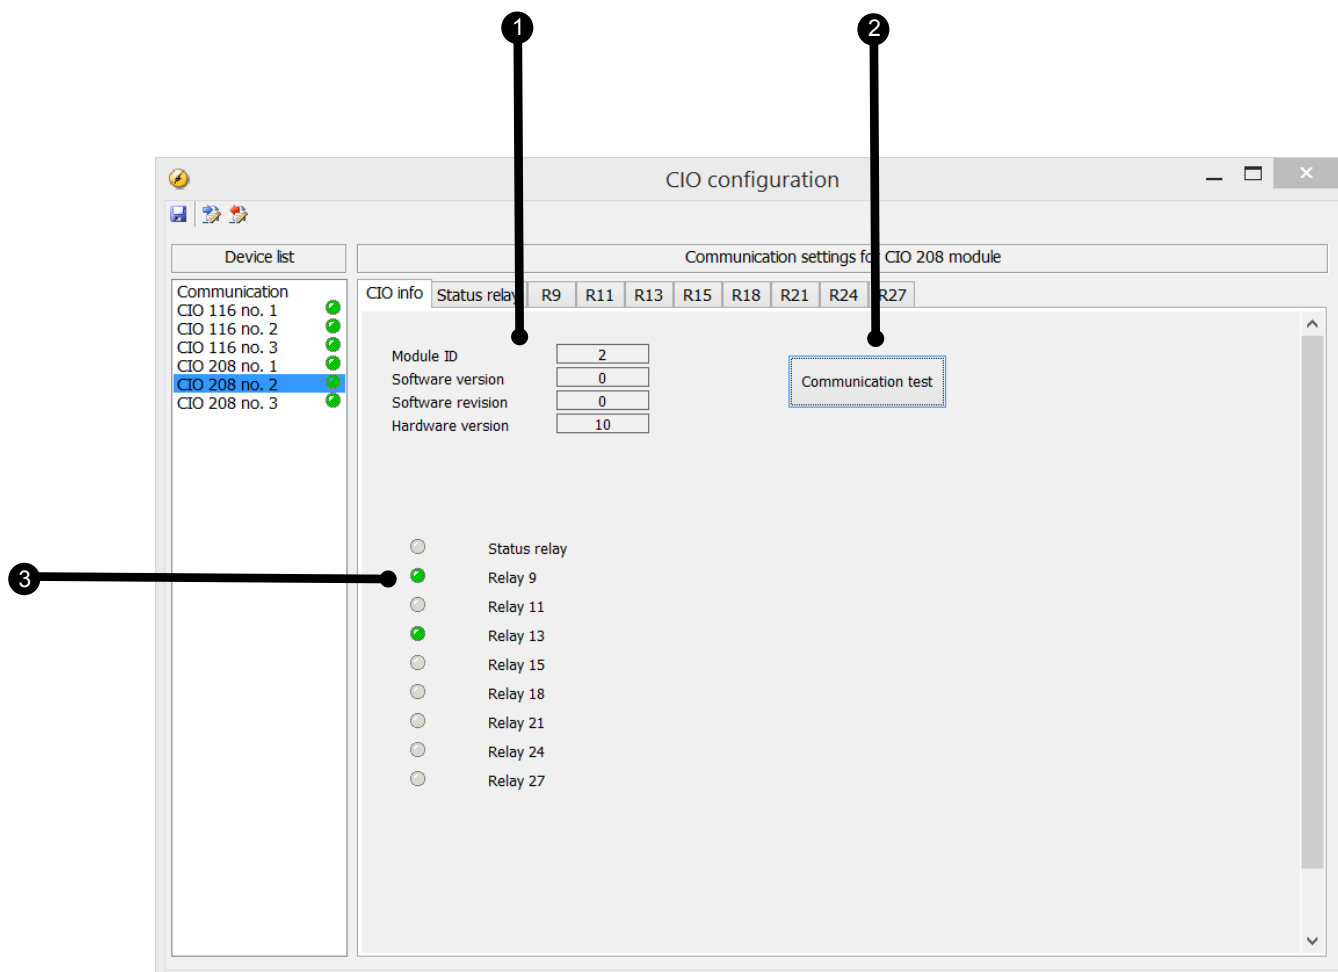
1

2

CIO configuration

Device list

Communication settings fo CIO 208 module

Communication
CIO 116 no. 1
CIO 116 no. 2
CIO 116 no. 3
CIO 208 no. 1
CIO 208 no. 2
CIO 208 no. 3

CIO info | Status relay | R9 | R11 | R13 | R15 | R18 | R21 | R24 | R27

Module ID 2
Software version 0
Software revision 0
Hardware version 10

Communication test

3

Status relay
Relay 9
Relay 11
Relay 13
Relay 15
Relay 18
Relay 21
Relay 24
Relay 27